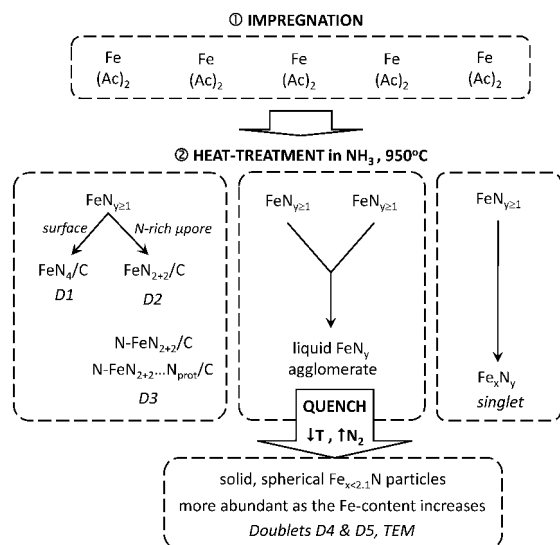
① IMPREGNATION

Fe $(Ac)_2$ Fe $(Ac)_2$ Fe $(Ac)_2$ Fe $(Ac)_2$ Fe $(Ac)_2$

② HEAT-TREATMENT in $NH_3$, 950°C

$FeN_{y\geq1}$

surface

N-rich μpore

$FeN_4/C$

D1

$FeN_{2+2}/C$

D2

$N\text{-}FeN_{2+2}/C$

$N\text{-}FeN_{2+2}...N_{prot}/C$

D3

$FeN_{y\geq1}$ $FeN_{y\geq1}$

liquid $FeN_y$ agglomerate

$FeN_{y\geq1}$

$Fe_xN_y$

singlet

QUENCH

↓T, ↑$N_2$

solid, spherical $Fe_{x<2.1}N$ particles

more abundant as the Fe-content increases

Doublets D4 & D5, TEM